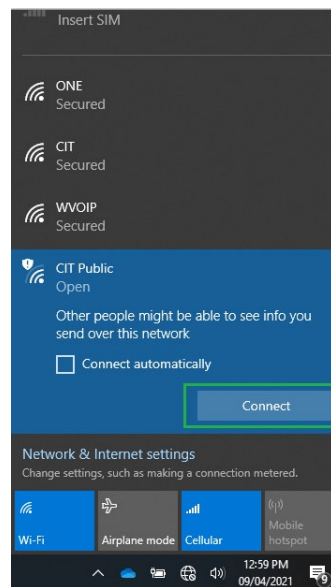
Insert SIM

ONE
Secured

CIT
Secured

WVOIP
Secured

CIT Public
Open

Other people might be able to see info you send over this network

Connect automatically

Connect

Network & Internet settings
Change settings, such as making a connection metered.

Wi-Fi
Airplane mode
Cellular
Mobile hotspot

12:59 PM
09/04/2021